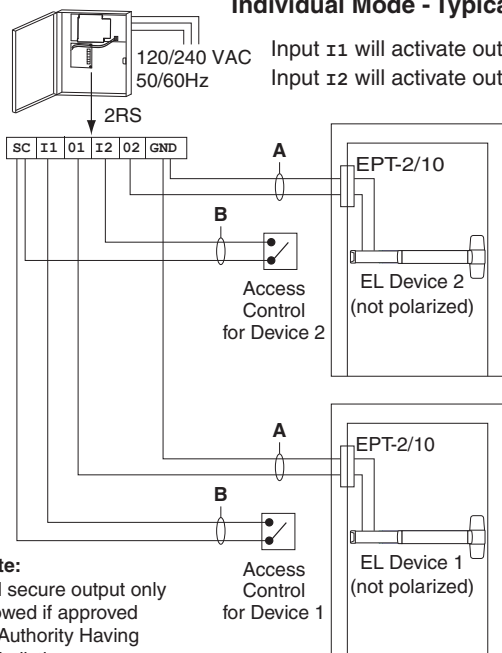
Individual Mode - Typica

120/240 VAC
50/60Hz

Input I1 will activate out
Input I2 will activate out

2RS

| SC | I1 | 01 | I2 | 02 | GND |
|---|---|---|---|---|---|

A

EPT-2/10

B

Access Control for Device 2

EL Device 2 (not polarized)

A

EPT-2/10

B

te:
l secure output only
owed if approved
Authority Having
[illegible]

Access Control for Device 1

EL Device 1 (not polarized)